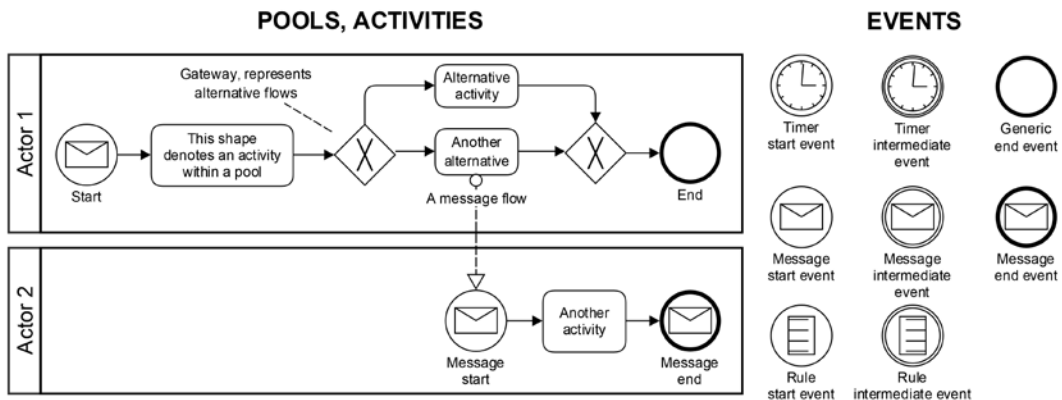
POOLS, ACTIVITIES

Actor 1

Gateway, represents alternative flows

Alternative activity

Start

This shape denotes an activity within a pool

Another alternative

A message flow

End

Actor 2

Message start

Another activity

Message end

EVENTS

Timer start event

Timer intermediate event

Generic end event

Message start event

Message intermediate event

Message end event

Rule start event

Rule intermediate event